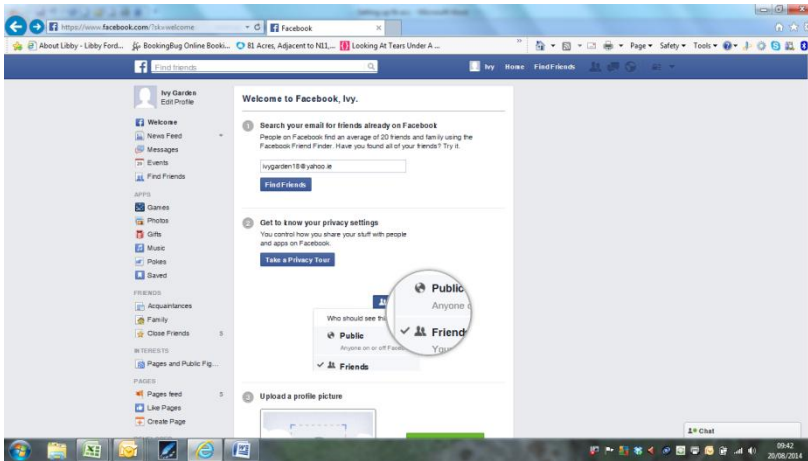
https://www.facebook.com/?sk=welcome

Facebook

About Libby - Libby Ford... BookingBug Online Booki... 81 Acres, Adjacent to N11,... Looking At Tears Under A ...

Page ▾ Safety ▾ Tools ▾

Find friends

Ivy Home Find Friends

Ivy Garden
Edit Profile

Welcome
News Feed
Messages
Events
Find Friends

APPS
Games
Photos
Gifts
Music
Pokes
Saved

FRIENDS
Acquaintances
Family
Close Friends 3

INTERESTS
Pages and Public Fig...

PAGES
Pages feed 5
Like Pages
Create Page

Welcome to Facebook, Ivy.

1 Search your email for friends already on Facebook

People on Facebook find an average of 20 friends and family using the Facebook Friend Finder. Have you found all of your friends? Try it.

ivygarden18@yahoo.ie

Find Friends

2 Get to know your privacy settings

You control how you share your stuff with people and apps on Facebook.

Take a Privacy Tour

Who should see thi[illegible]
Public
Anyone on or off Faceb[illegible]
✓ Friends

Public
Anyone o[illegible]
✓ Friend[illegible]
You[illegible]

3 Upload a profile picture

Chat

09:42
20/08/2014